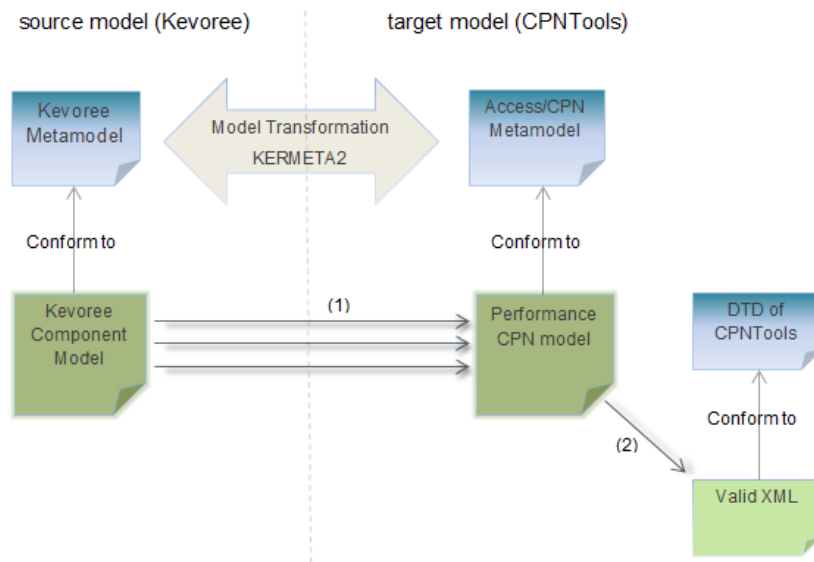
source model (Kevoree)

target model (CPNTools)

Kevoree Metamodel

Model Transformation

KERMETA2

Access/CPN Metamodel

Conform to

Conform to

Kevoree Component Model

(1)

Performance CPN model

DTD of CPNTools

Conform to

(2)

Valid XML